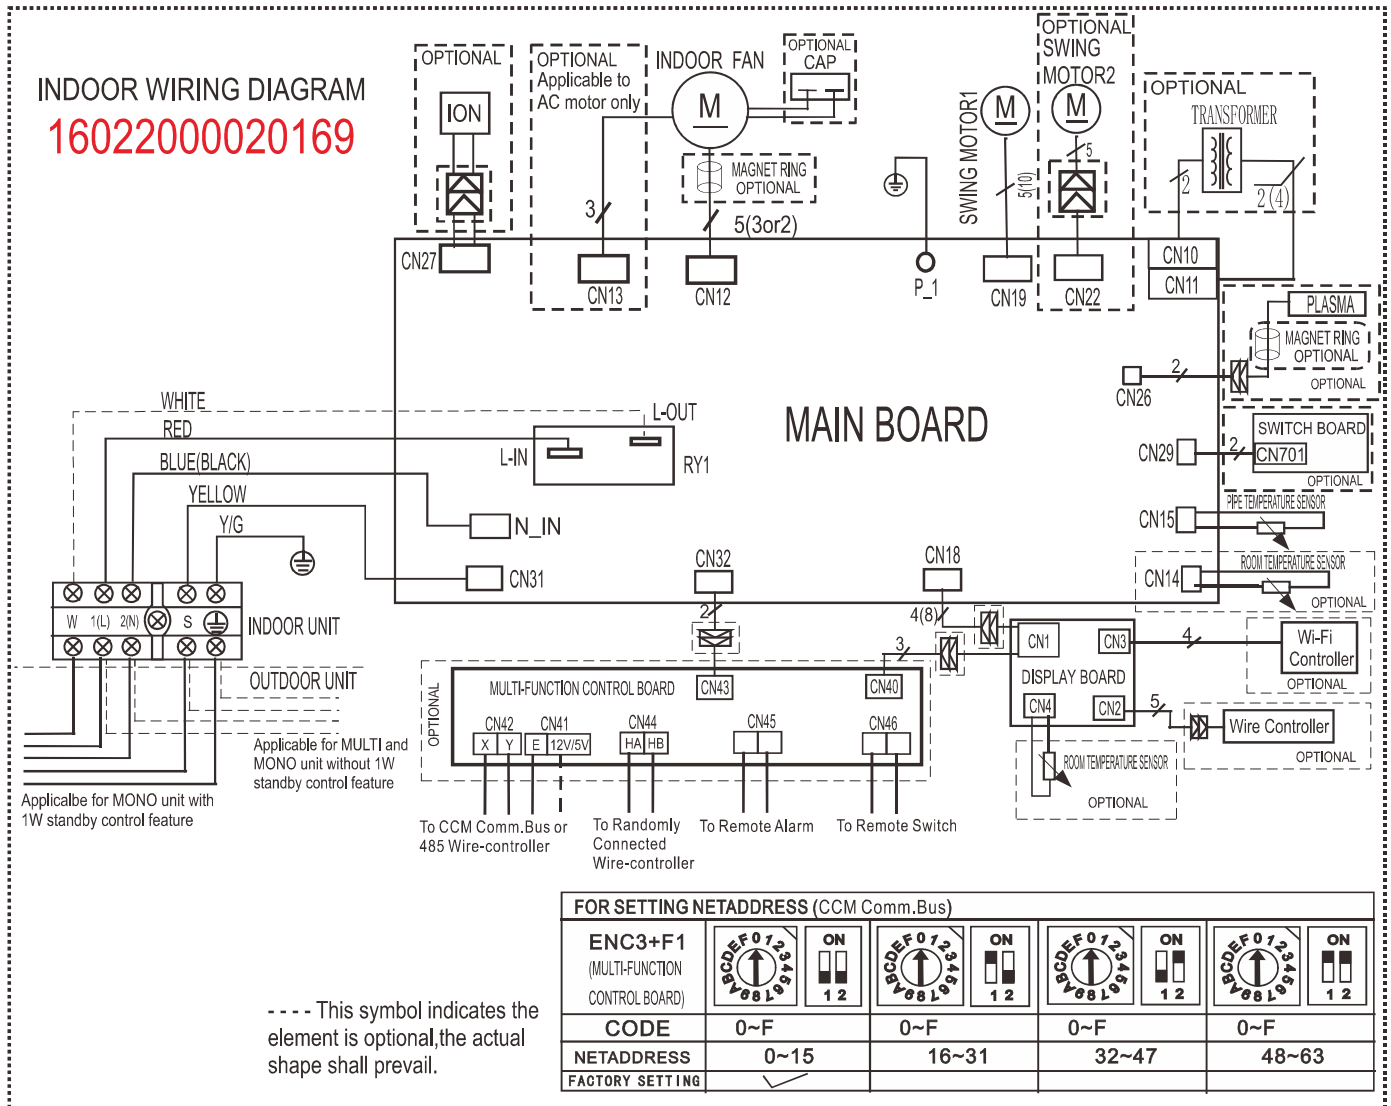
INDOOR WIRING DIAGRAM
16022000020169

OPTIONAL
ION
CN27

OPTIONAL
Applicable to
AC motor only
3
CN13

INDOOR FAN
M
OPTIONAL
CAP
MAGNET RING
OPTIONAL
5(3or2)
CN12

P_1

SWING MOTOR1
M
5(10)
CN19

OPTIONAL
SWING
MOTOR2
M
5
CN22

OPTIONAL
TRANSFORMER
2
2(4)
CN10
CN11

PLASMA
MAGNET RING
OPTIONAL
OPTIONAL
2
CN26

SWITCH BOARD
2
CN701
OPTIONAL
CN29

PIPE TEMPERATURE SENSOR
CN15

ROOM TEMPERATURE SENSOR
CN14
OPTIONAL

MAIN BOARD

WHITE
RED
BLUE(BLACK)
YELLOW
Y/G
L-OUT
L-IN
RY1
N_IN
CN31

W 1(L) 2(N) S
INDOOR UNIT
OUTDOOR UNIT

Applicable for MULTI and MONO unit without 1W standby control feature

Applicalbe for MONO unit with 1W standby control feature

CN32
2
CN18
4(8)
3

OPTIONAL
MULTI-FUNCTION CONTROL BOARD
CN43
CN40
CN42
X Y
CN41
E 12V/5V
CN44
HA HB
CN45
CN46

To CCM Comm.Bus or 485 Wire-controller
To Randomly Connected Wire-controller
To Remote Alarm
To Remote Switch

CN1
CN3
DISPLAY BOARD
CN4
CN2
4
Wi-Fi Controller
OPTIONAL
5
Wire Controller
OPTIONAL
ROOM TEMPERATURE SENSOR
OPTIONAL

- - - - This symbol indicates the element is optional,the actual shape shall prevail.

FOR SETTING NETADDRESS (CCM Comm.Bus)

| ENC3+F1 (MULTI-FUNCTION CONTROL BOARD) | ON 1 2 | ON 1 2 | ON 1 2 | ON 1 2 |
|---|---|---|---|---|
| CODE | 0~F | 0~F | 0~F | 0~F |
| NETADDRESS | 0~15 | 16~31 | 32~47 | 48~63 |
| FACTORY SETTING | ✓ | | | |